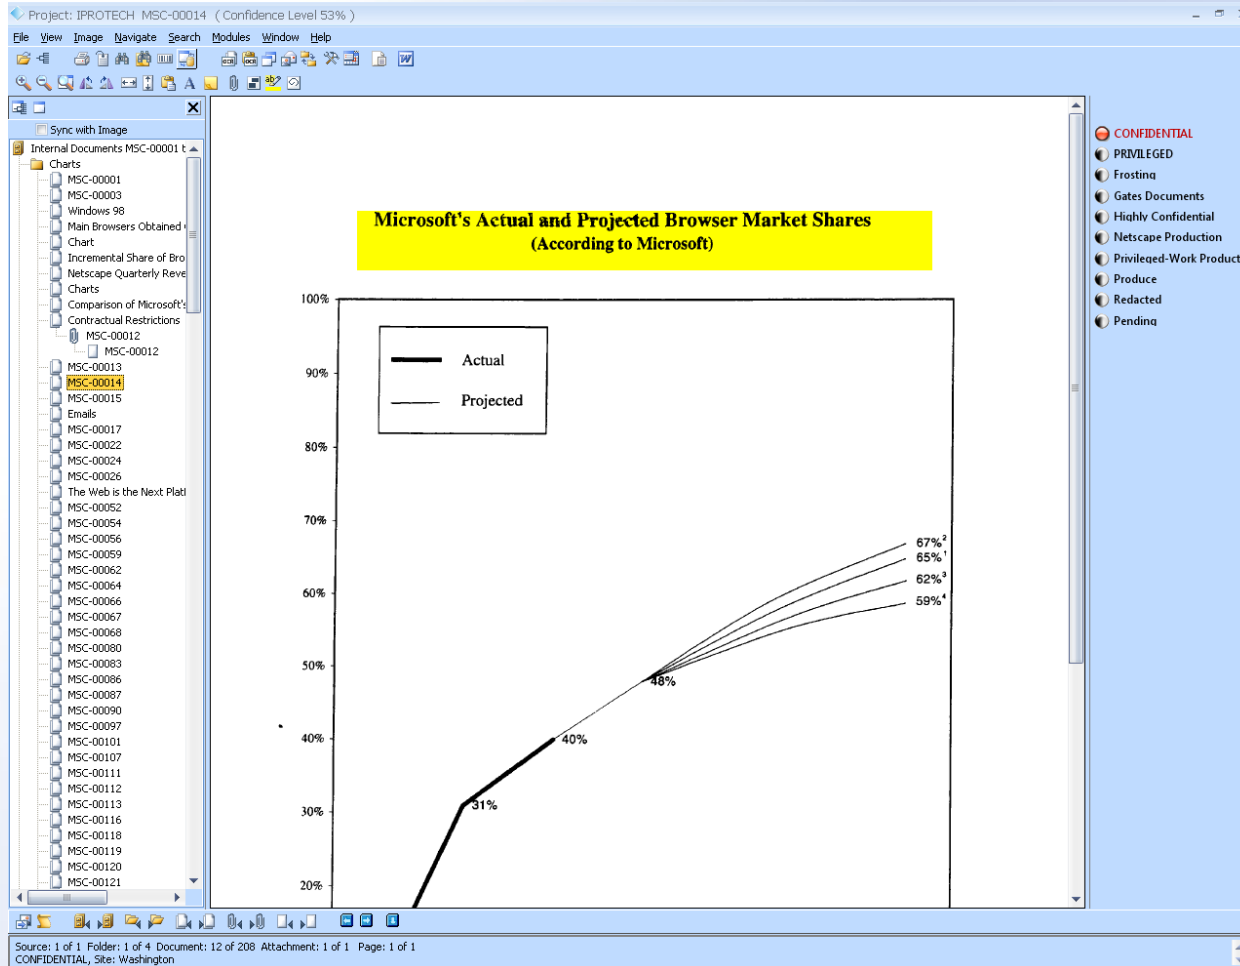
Project: IPROTECH MSC-00014 ( Confidence Level 53% )

File View Image Navigate Search Modules Window Help

Sync with Image

Internal Documents MSC-00001 t
Charts
MSC-00001
MSC-00003
Windows 98
Main Browsers Obtained
Chart
Incremental Share of Bro
Netscape Quarterly Reve
Charts
Comparison of Microsoft's
Contractual Restrictions
MSC-00012
MSC-00012
MSC-00013
MSC-00014
MSC-00015
Emails
MSC-00017
MSC-00022
MSC-00024
MSC-00026
The Web is the Next Platf
MSC-00052
MSC-00054
MSC-00056
MSC-00059
MSC-00062
MSC-00064
MSC-00066
MSC-00067
MSC-00068
MSC-00080
MSC-00083
MSC-00086
MSC-00087
MSC-00090
MSC-00097
MSC-00101
MSC-00107
MSC-00111
MSC-00112
MSC-00113
MSC-00116
MSC-00118
MSC-00119
MSC-00120
MSC-00121

Microsoft's Actual and Projected Browser Market Shares
(According to Microsoft)

Actual
Projected

100%
90%
80%
70%
60%
50%
40%
30%
20%

$67\%^2$
$65\%^1$
$62\%^3$
$59\%^4$
48%
40%
31%

CONFIDENTIAL
PRIVILEGED
Frosting
Gates Documents
Highly Confidential
Netscape Production
Privileged-Work Product
Produce
Redacted
Pending

Source: 1 of 1 Folder: 1 of 4 Document: 12 of 208 Attachment: 1 of 1 Page: 1 of 1
CONFIDENTIAL, Site: Washington